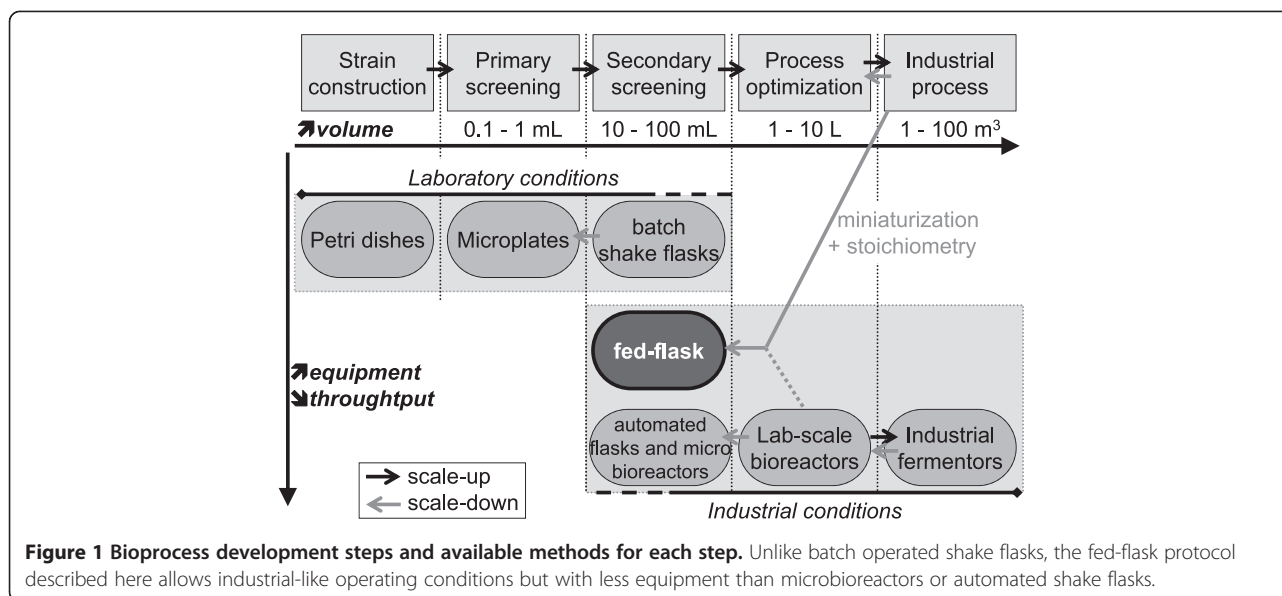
Strain construction

Primary screening

Secondary screening

Process optimization

Industrial process

↗volume

0.1 - 1 mL

10 - 100 mL

1 - 10 L

1 - 100 m$^3$

Laboratory conditions

Petri dishes

Microplates

batch shake flasks

miniaturization + stoichiometry

fed-flask

↗equipment
↘throughtput

automated flasks and micro bioreactors

Lab-scale bioreactors

Industrial fermentors

→ scale-up
← scale-down

Industrial conditions

**Figure 1 Bioprocess development steps and available methods for each step.** Unlike batch operated shake flasks, the fed-flask protocol described here allows industrial-like operating conditions but with less equipment than microbioreactors or automated shake flasks.